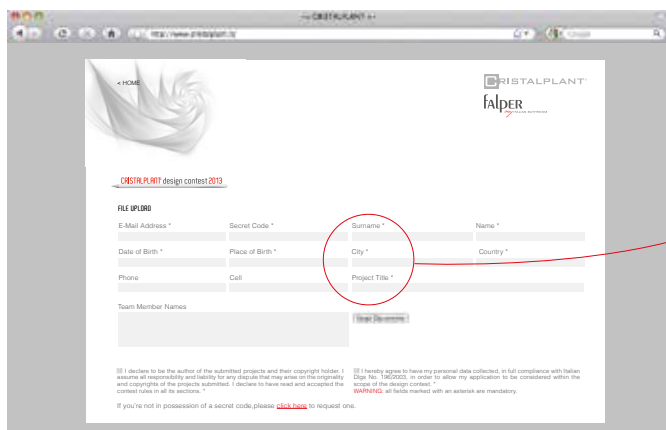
CRISTALPLANT

http://www.cristalplant.it/

< HOME

CRISTALPLANT

falper

CRISTALPLANT design contest 2013

FILE UPLOAD

E-Mail Address *

Secret Code *

Surname *

Name *

Date of Birth *

Place of Birth *

City *

Country *

Phone

Cell

Project Title *

Team Member Names

Scegli file

I declare to be the author of the submitted projects and their copyright holder. I assume all responsibility and liability for any dispute that may arise on the originality and copyrights of the projects submitted. I declare to have read and accepted the contest rules in all its sections. *

I hereby agree to have my personal data collected, in full compliance with Italian Dlgs No. 196/2003, in order to allow my application to be considered within the scope of the design contest. *

WARNING: all fields marked with an asterisk are mandatory.

If you're not in possession of a secret code,please click here to request one.